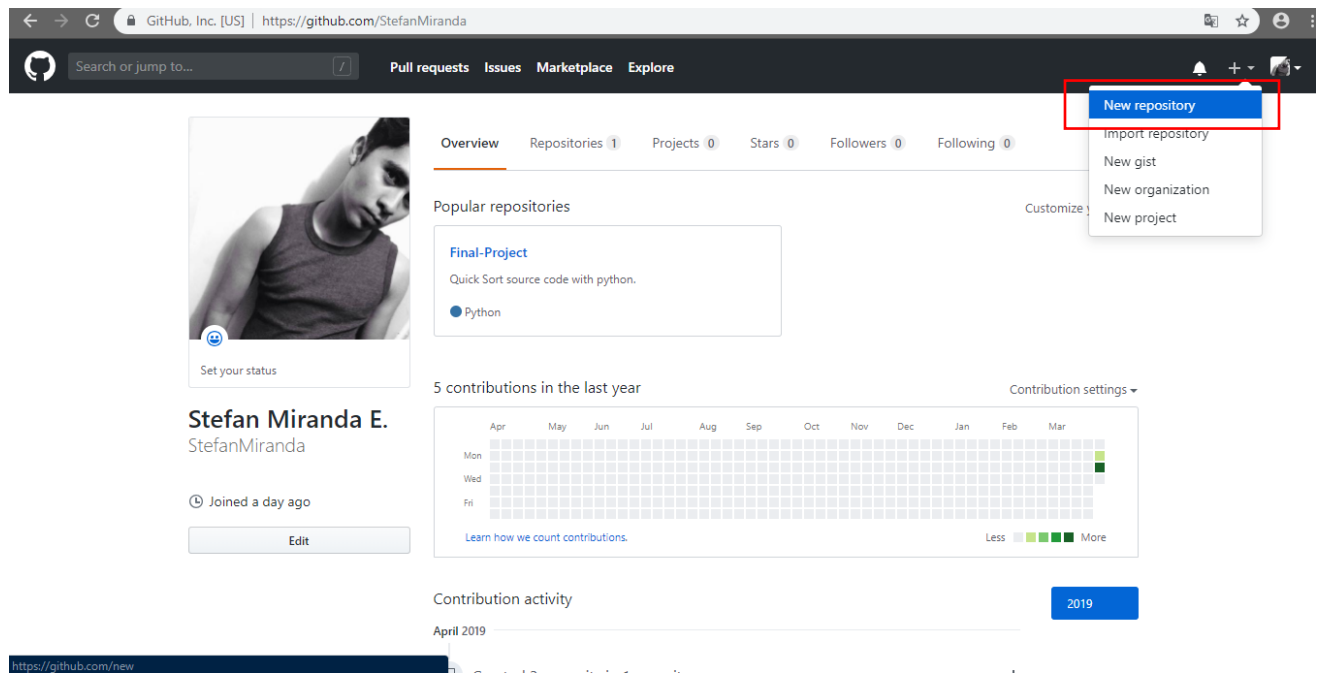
GitHub, Inc. [US] | https://github.com/StefanMiranda

Search or jump to... /

Pull requests Issues Marketplace Explore

New repository
Import repository
New gist
New organization
New project

Set your status

Stefan Miranda E.
StefanMiranda

Joined a day ago

Edit

Overview Repositories 1 Projects 0 Stars 0 Followers 0 Following 0

Popular repositories

Customize y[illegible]

Final-Project
Quick Sort source code with python.
Python

5 contributions in the last year

Contribution settings

Apr May Jun Jul Aug Sep Oct Nov Dec Jan Feb Mar
Mon
Wed
Fri

Learn how we count contributions.

Less More

Contribution activity

2019

April 2019

https://github.com/new